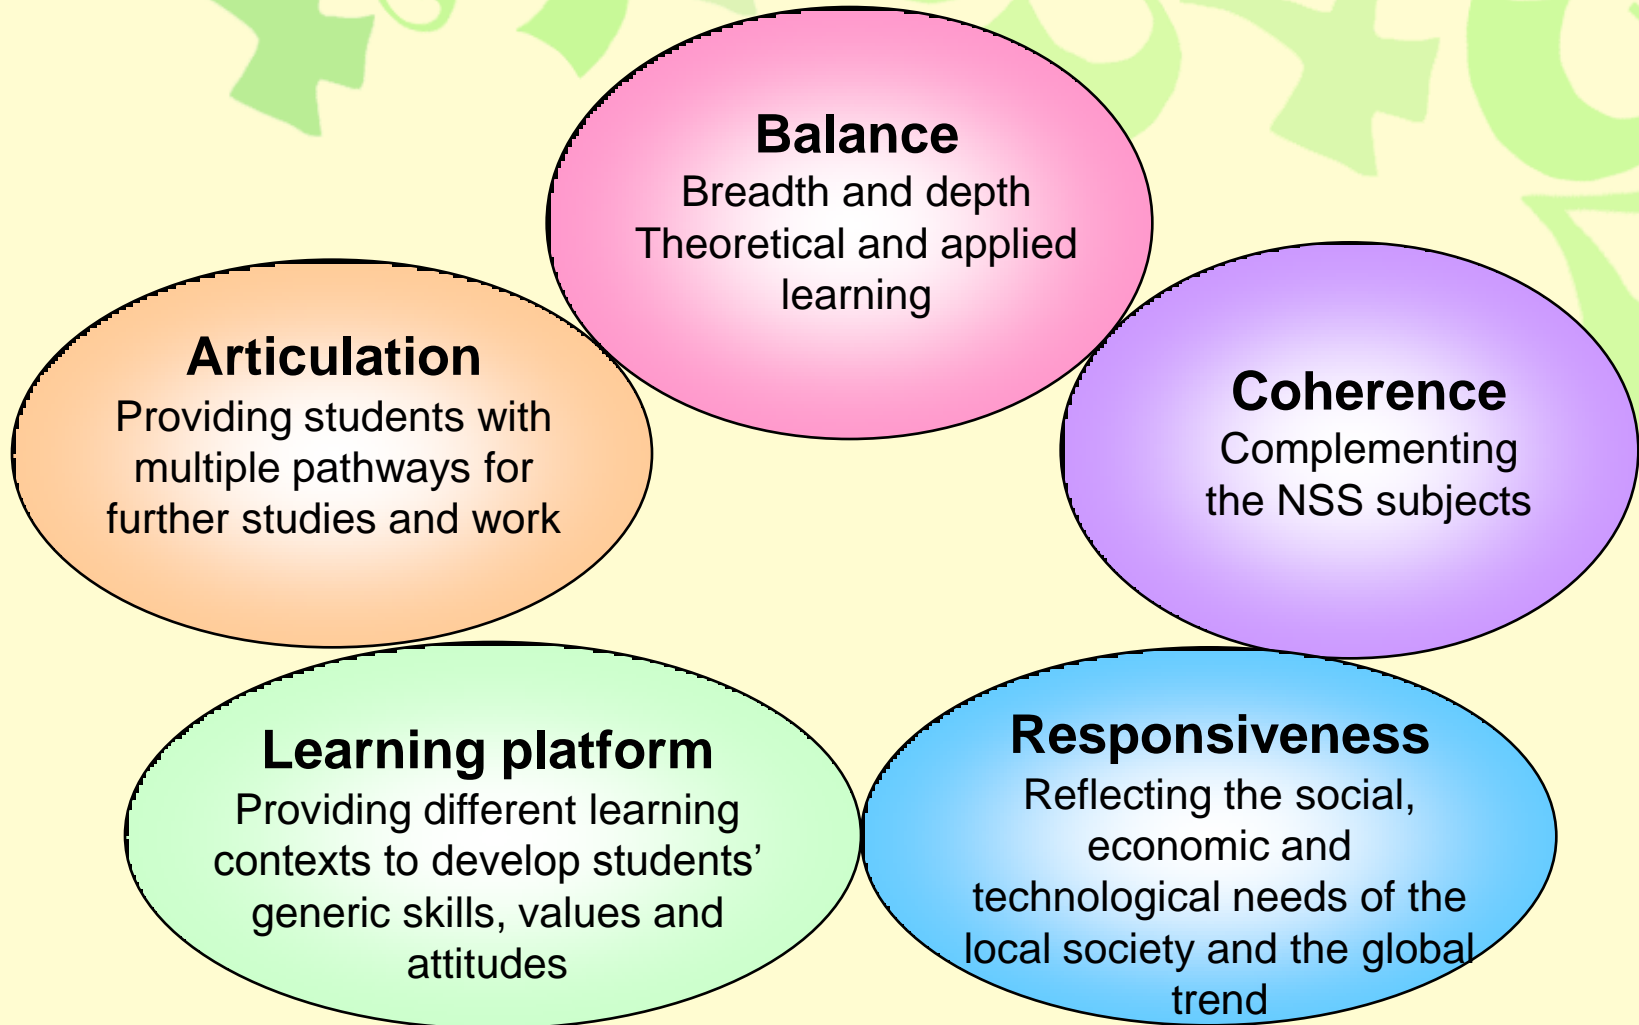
Balance
Breadth and depth
Theoretical and applied learning

Articulation
Providing students with multiple pathways for further studies and work

Coherence
Complementing the NSS subjects

Learning platform
Providing different learning contexts to develop students' generic skills, values and attitudes

Responsiveness
Reflecting the social, economic and technological needs of the local society and the global trend